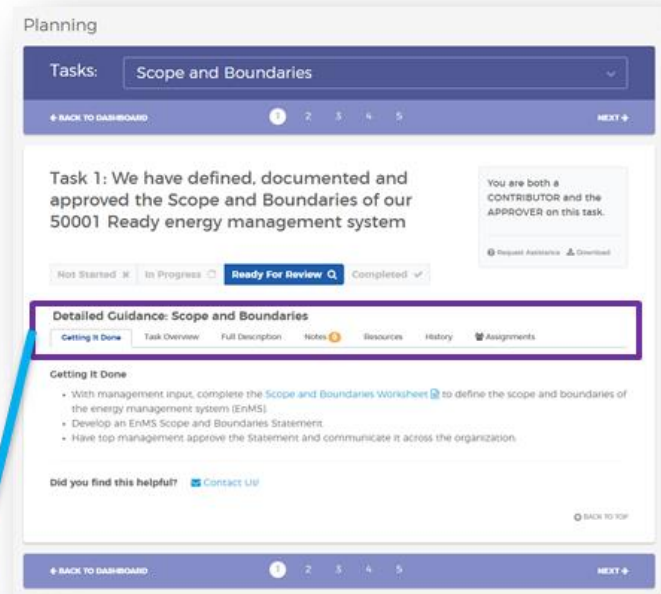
Planning

Tasks: Scope and Boundaries

← BACK TO DASHBOARD 1 2 3 4 5 NEXT →

Task 1: We have defined, documented and approved the Scope and Boundaries of our 50001 Ready energy management system

You are both a CONTRIBUTOR and the APPROVER on this task.

Request Assistance Download

Not Started ✕ In Progress Ready For Review Completed ✓

Detailed Guidance: Scope and Boundaries

Getting It Done Task Overview Full Description Notes 0 Resources History Assignments

Getting It Done

- With management input, complete the Scope and Boundaries Worksheet to define the scope and boundaries of the energy management system (EnMS).
- Develop an EnMS Scope and Boundaries Statement
- Have top management approve the Statement and communicate it across the organization.

Did you find this helpful? Contact Us!

BACK TO TOP

← BACK TO DASHBOARD 1 2 3 4 5 NEXT →